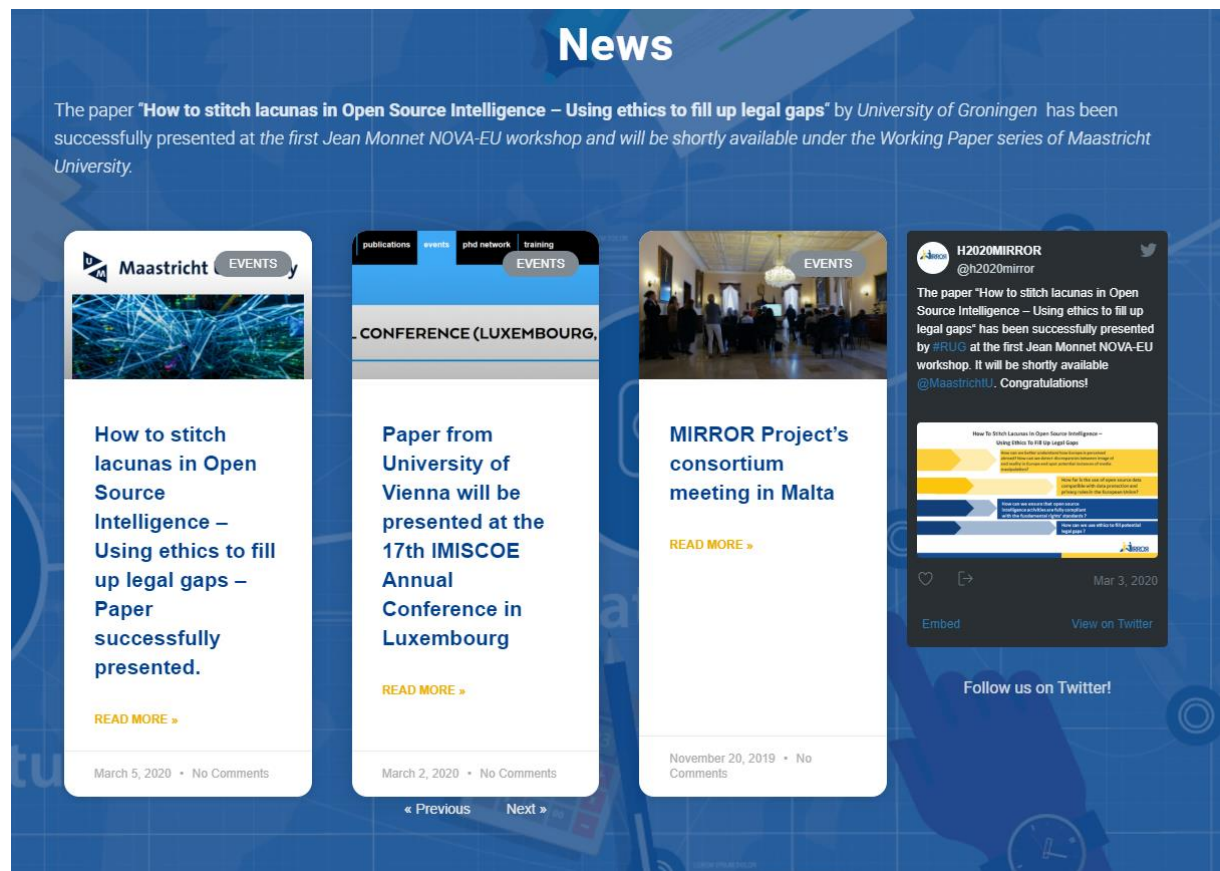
News

The paper "**How to stitch lacunas in Open Source Intelligence – Using ethics to fill up legal gaps**" by *University of Groningen* has been successfully presented at *the first Jean Monnet NOVA-EU workshop and will be shortly available under the Working Paper series of Maastricht University.*

Maastricht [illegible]y
EVENTS

How to stitch lacunas in Open Source Intelligence – Using ethics to fill up legal gaps – Paper successfully presented.

READ MORE »

March 5, 2020 • No Comments

publications events phd network training
EVENTS
L CONFERENCE (LUXEMBOURG,

Paper from University of Vienna will be presented at the 17th IMISCOE Annual Conference in Luxembourg

READ MORE »

March 2, 2020 • No Comments

EVENTS

MIRROR Project's consortium meeting in Malta

READ MORE »

November 20, 2019 • No Comments

H2020MIRROR
@h2020mirror

The paper "How to stitch lacunas in Open Source Intelligence – Using ethics to fill up legal gaps" has been successfully presented by #RUG at the first Jean Monnet NOVA-EU workshop. It will be shortly available @MaastrichtU. Congratulations!

How To Stitch Lacunas In Open Source Intelligence – Using Ethics To Fill Up Legal Gaps
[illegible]
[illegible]
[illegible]
How can we use ethics to fill potential legal gaps?
MIRROR

Mar 3, 2020

Embed
View on Twitter

Follow us on Twitter!

« Previous
Next »